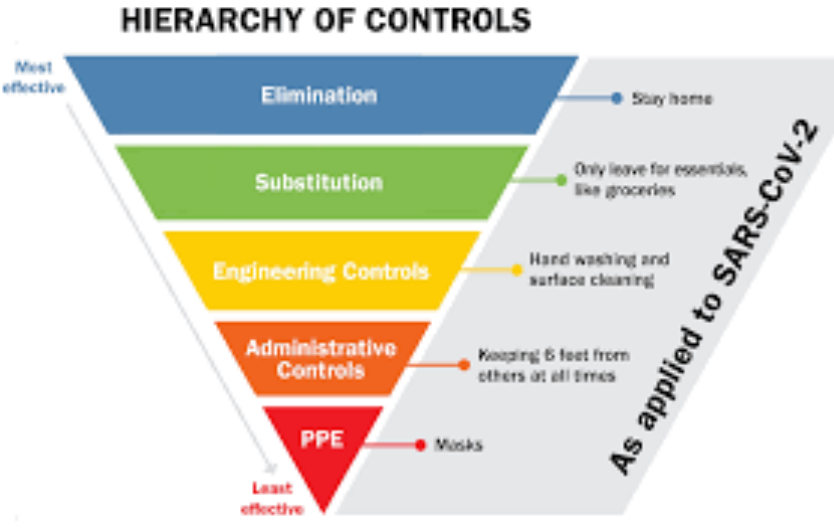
HIERARCHY OF CONTROLS

Most effective

Elimination

Stay home

Substitution

Only leave for essentials, like groceries

Engineering Controls

Hand washing and surface cleaning

Administrative Controls

Keeping 6 feet from others at all times

PPE

Masks

Least effective

As applied to SARS-CoV-2